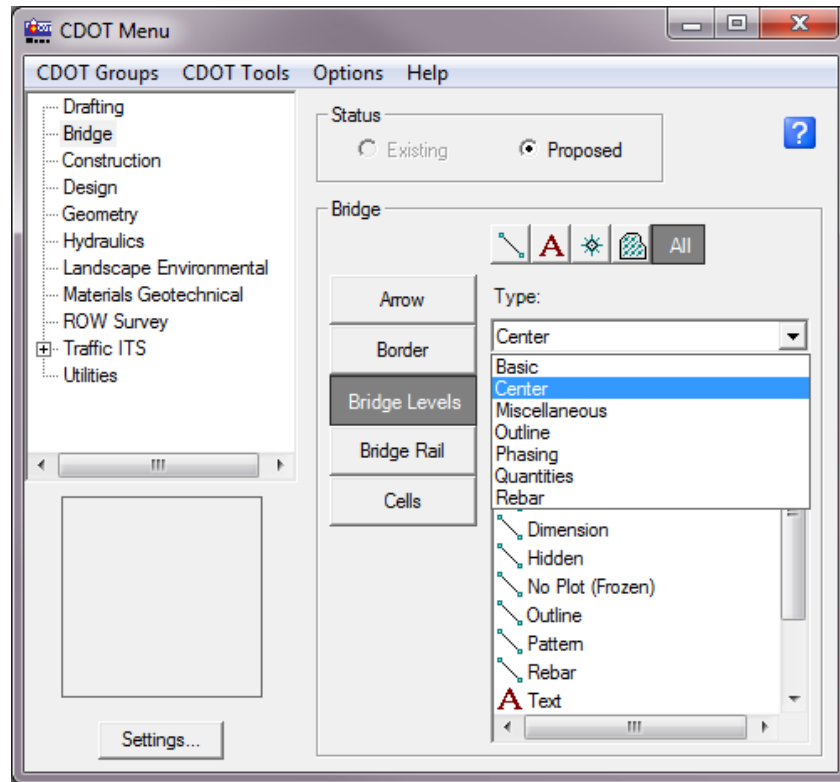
CDOT Menu

CDOT Groups CDOT Tools Options Help

Drafting
Bridge
Construction
Design
Geometry
Hydraulics
Landscape Environmental
Materials Geotechnical
ROW Survey
Traffic ITS
Utilities

Settings...

Status
Existing
Proposed

?

Bridge

All

Arrow
Border
Bridge Levels
Bridge Rail
Cells

Type:

Center

Basic
Center
Miscellaneous
Outline
Phasing
Quantities
Rebar

Dimension
Hidden
No Plot (Frozen)
Outline
Pattern
Rebar
Text